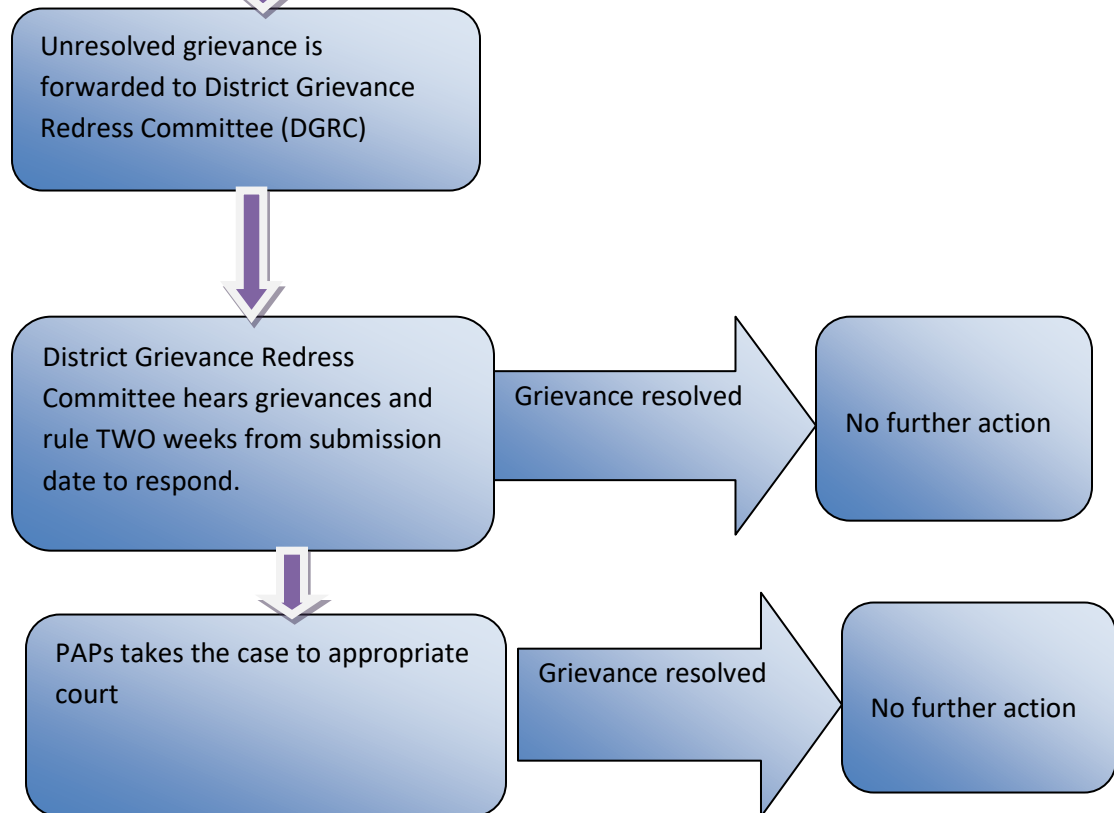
Unresolved grievance is forwarded to District Grievance Redress Committee (DGRC)

District Grievance Redress Committee hears grievances and rule TWO weeks from submission date to respond.

Grievance resolved

No further action

PAPs takes the case to appropriate court

Grievance resolved

No further action